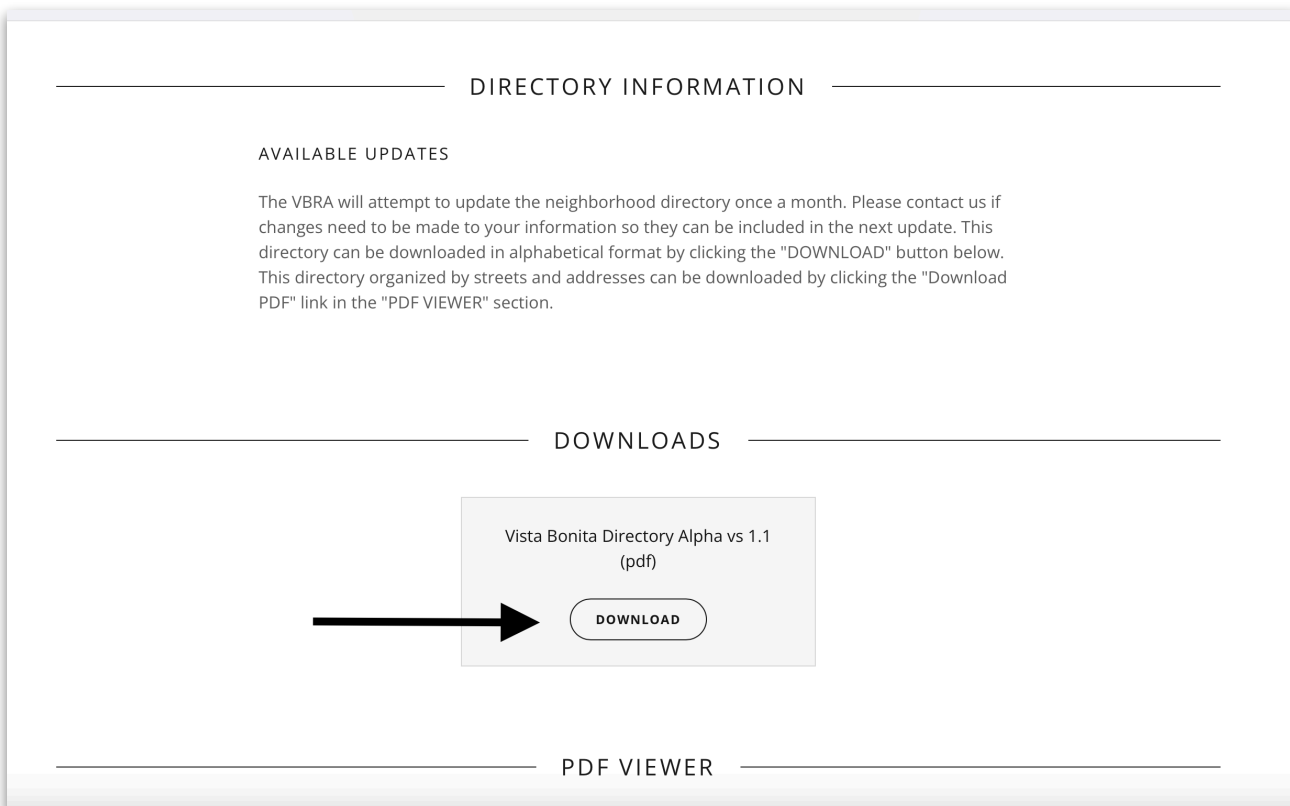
DIRECTORY INFORMATION

AVAILABLE UPDATES

The VBRA will attempt to update the neighborhood directory once a month. Please contact us if changes need to be made to your information so they can be included in the next update. This directory can be downloaded in alphabetical format by clicking the "DOWNLOAD" button below. This directory organized by streets and addresses can be downloaded by clicking the "Download PDF" link in the "PDF VIEWER" section.

DOWNLOADS

Vista Bonita Directory Alpha vs 1.1 (pdf)

DOWNLOAD

PDF VIEWER